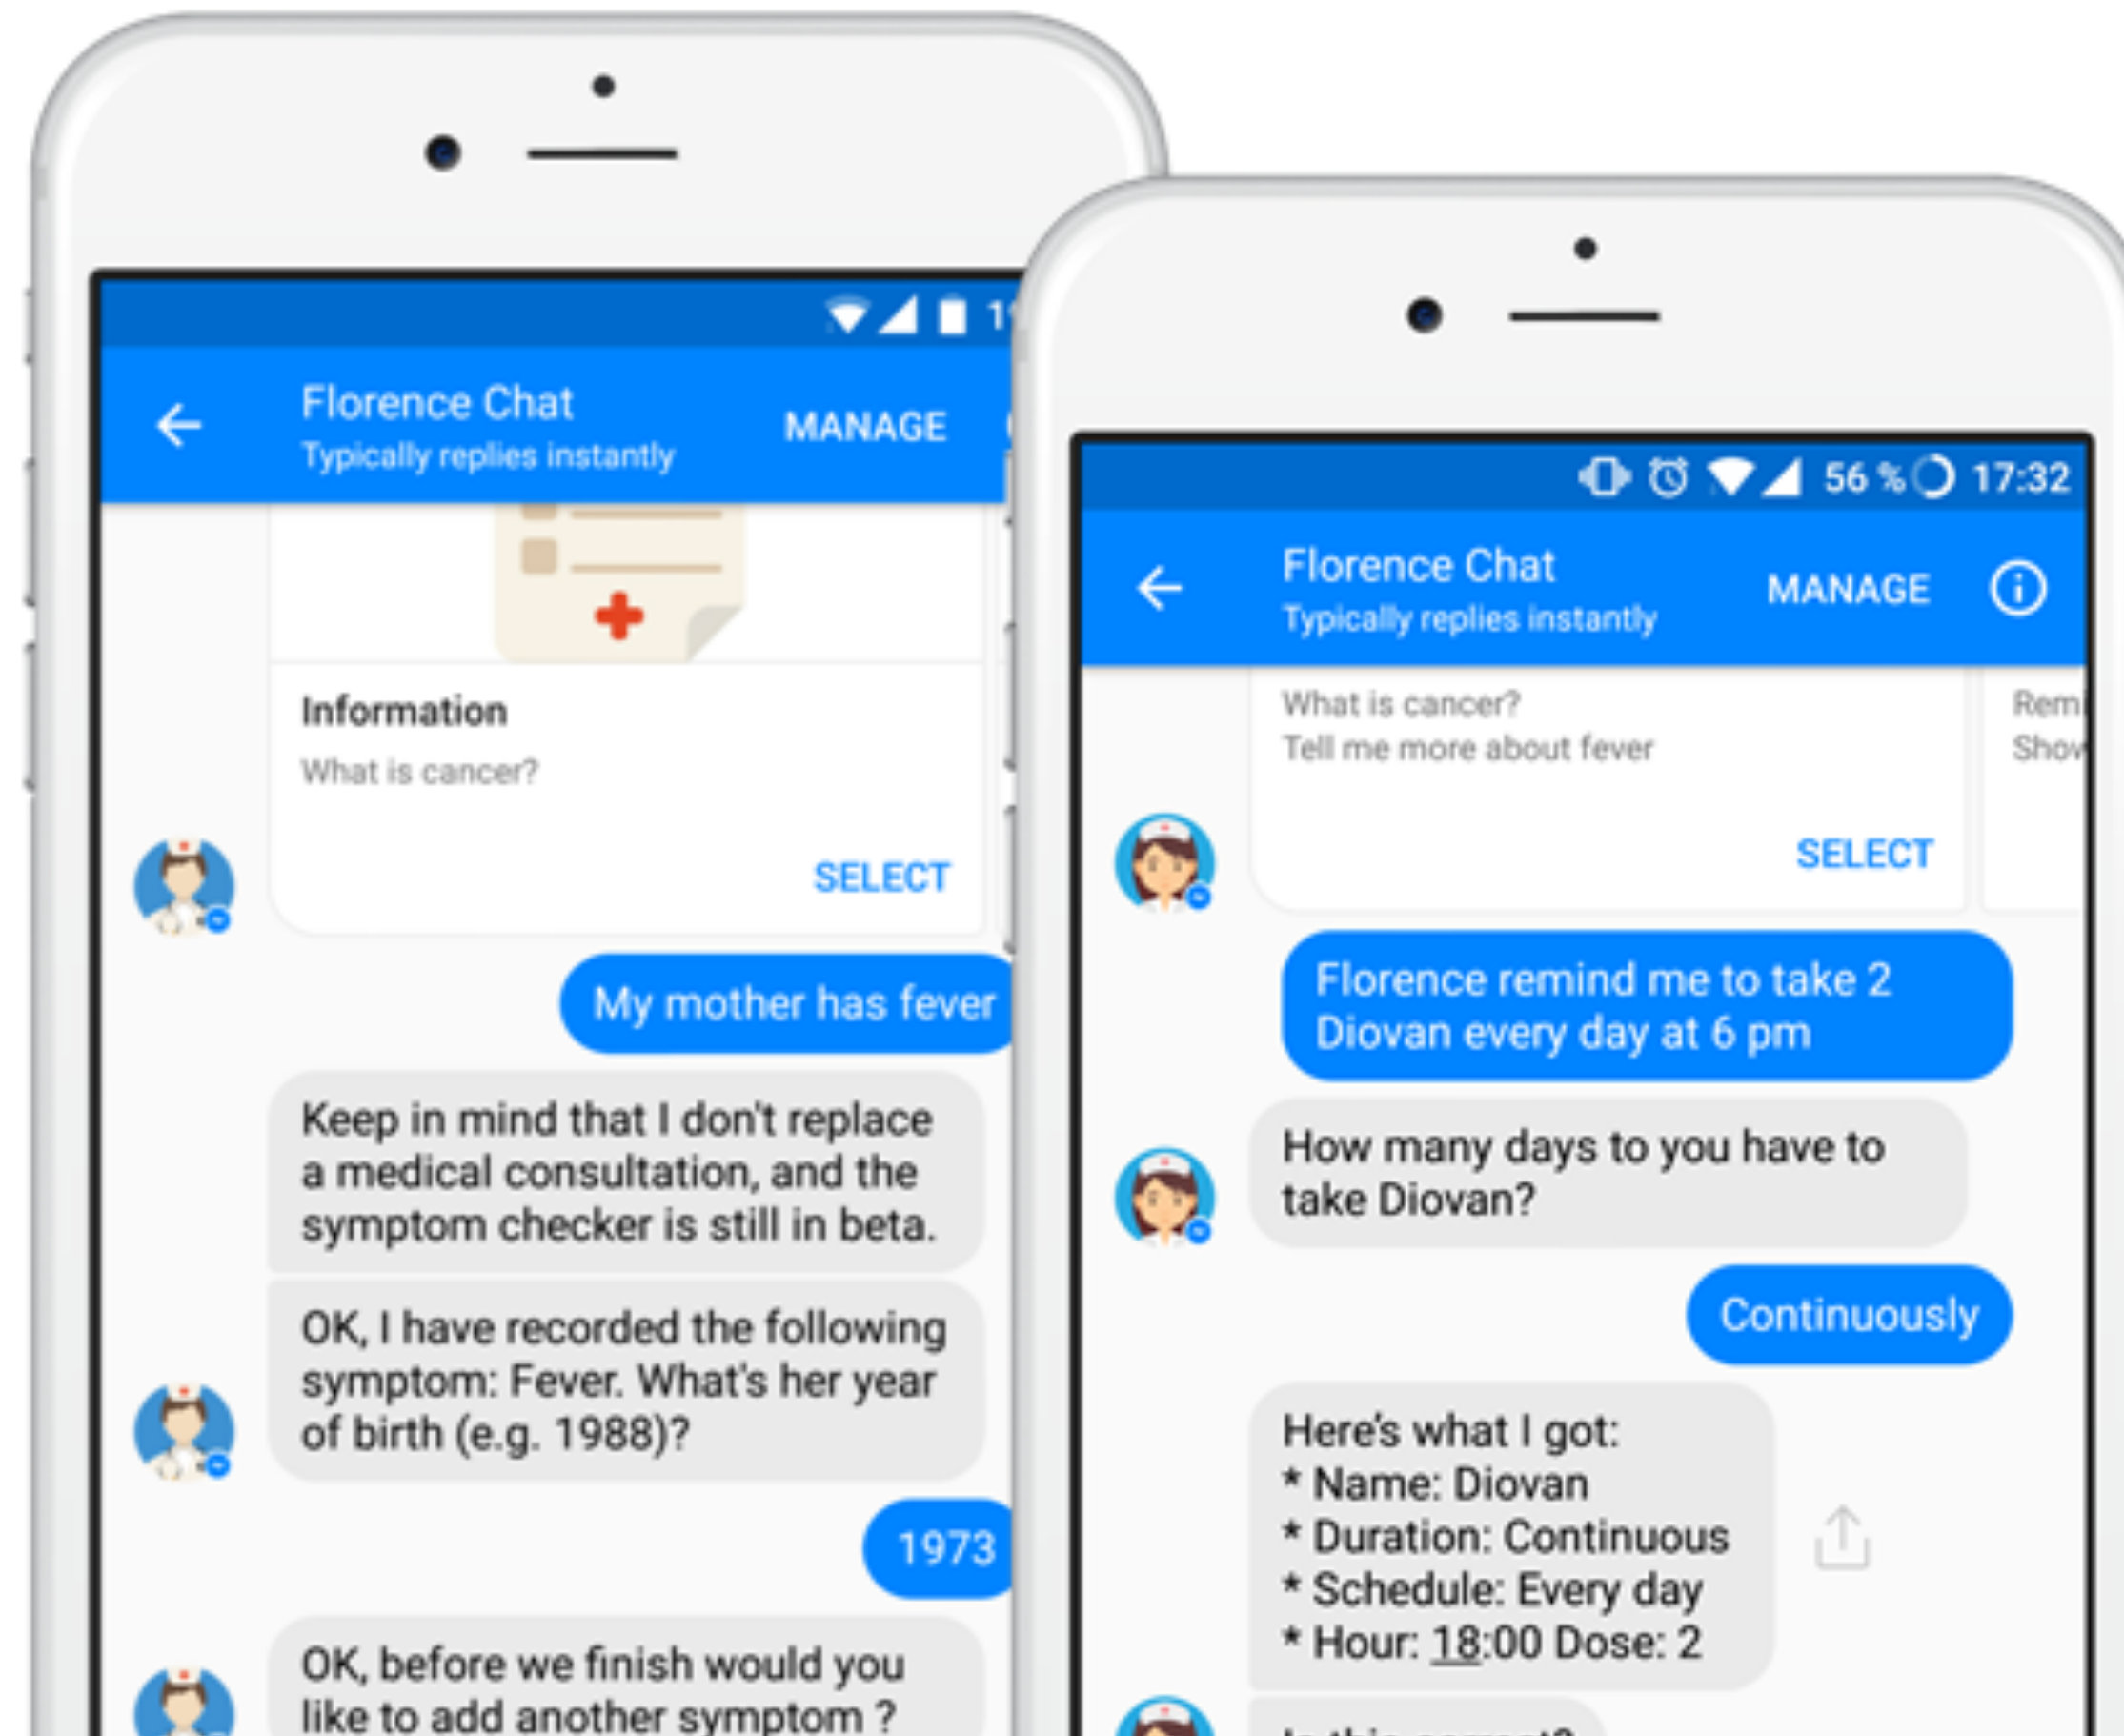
Florence Chat
Typically replies instantly
MANAGE

Information
What is cancer?
SELECT

My mother has fever

Keep in mind that I don't replace a medical consultation, and the symptom checker is still in beta.

OK, I have recorded the following symptom: Fever. What's her year of birth (e.g. 1988)?

1973

OK, before we finish would you like to add another symptom ?

56 % 17:32
Florence Chat
Typically replies instantly
MANAGE

What is cancer?
Tell me more about fever
SELECT

Rem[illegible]
Show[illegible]

Florence remind me to take 2 Diovan every day at 6 pm

How many days to you have to take Diovan?

Continuously

Here's what I got:
* Name: Diovan
* Duration: Continuous
* Schedule: Every day
* Hour: 18:00 Dose: 2

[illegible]